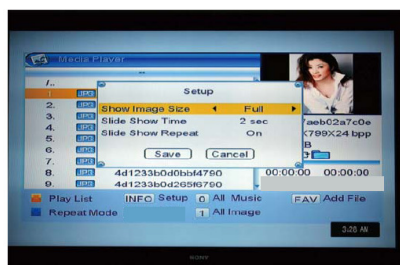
Media Player

/..
1. JPEG
2. JPEG
3. JPEG
4. JPEG
5. JPEG
6. JPEG
7. JPEG
8. JPEG 4d1233b0d0bbf4790
9. JPEG 4d1233b0d0d265f6790

Setup
Show Image Size ◂ Full ▸
Slide Show Time 2 sec
Slide Show Repeat On
Save Cancel

7aeb02a7c0e
X799X24 bpp
B

00:00:00 00:00:00

Play List INFO Setup 0 All Music FAV Add File
Repeat Mode 1 All Image

3:26 AM

SONY